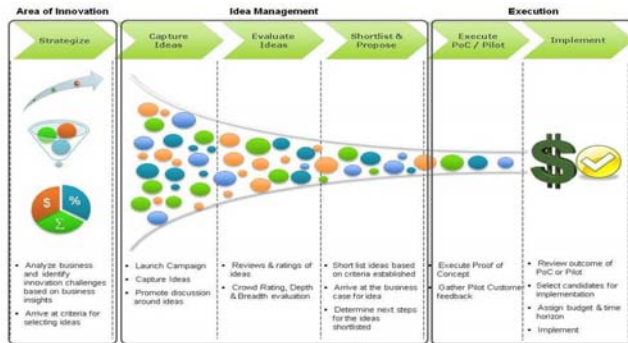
Area of Innovation

Idea Management

Execution

Strategize

Capture Ideas

Evaluate Ideas

Shortlist & Propose

Execute PoC / Pilot

Implement

$

%

Σ

$

- Analyze business and identify innovation challenges based on business insights
- Arrive at criteria for selecting ideas

- Launch Campaign
- Capture Ideas
- Promote discussion around ideas

- Reviews & ratings of ideas
- Crowd Rating, Depth & Breadth evaluation

- Short list ideas based on criteria established
- Arrive at the business case for idea
- Determine next steps for the ideas shortlisted

- Execute Proof of Concept
- Gather Pilot Customer feedback

- Review outcome of PoC or Pilot
- Select candidates for implementation
- Assign budget & time horizon
- Implement